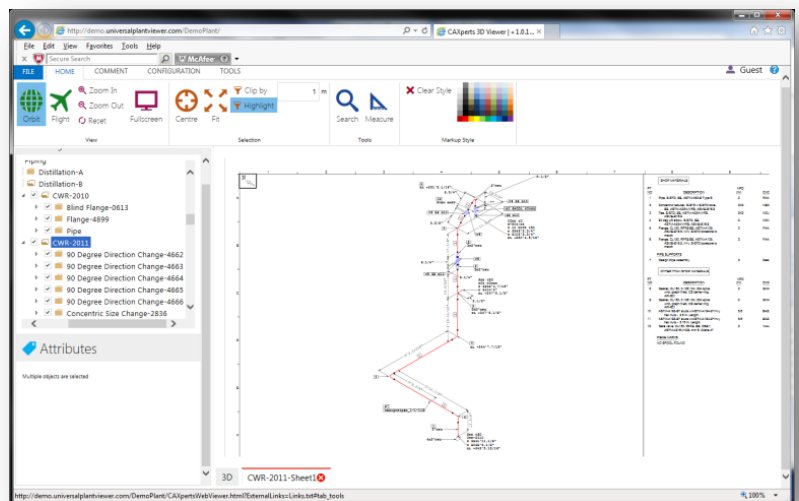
http://demo.universalplantviewer.com/DemoPlant/

CAXperts 3D Viewer | +1.0.1...

File Edit View Favorites Tools Help

Secure Search

McAfee

FILE HOME COMMENT CONFIGURATION TOOLS

Guest

Orbit Flight Zoom In Zoom Out Reset Fullscreen

View

Centre Fit Clip by 1 m Highlight

Selection

Search Measure

Tools

Clear Style

Markup Style

Piping

Distillation-A

Distillation-B

CWR-2010

Blind Flange-0613

Flange-4899

Pipe

CWR-2011

90 Degree Direction Change-4662

90 Degree Direction Change-4663

90 Degree Direction Change-4664

90 Degree Direction Change-4665

90 Degree Direction Change-4666

Concentric Size Change-2836

Attributes

Multiple objects are selected

3D CWR-2011-Sheet1

http://demo.universalplantviewer.com/DemoPlant/CAXpertsWebViewer.html?ExternalLinks=Links.txt#tab_tools

100%